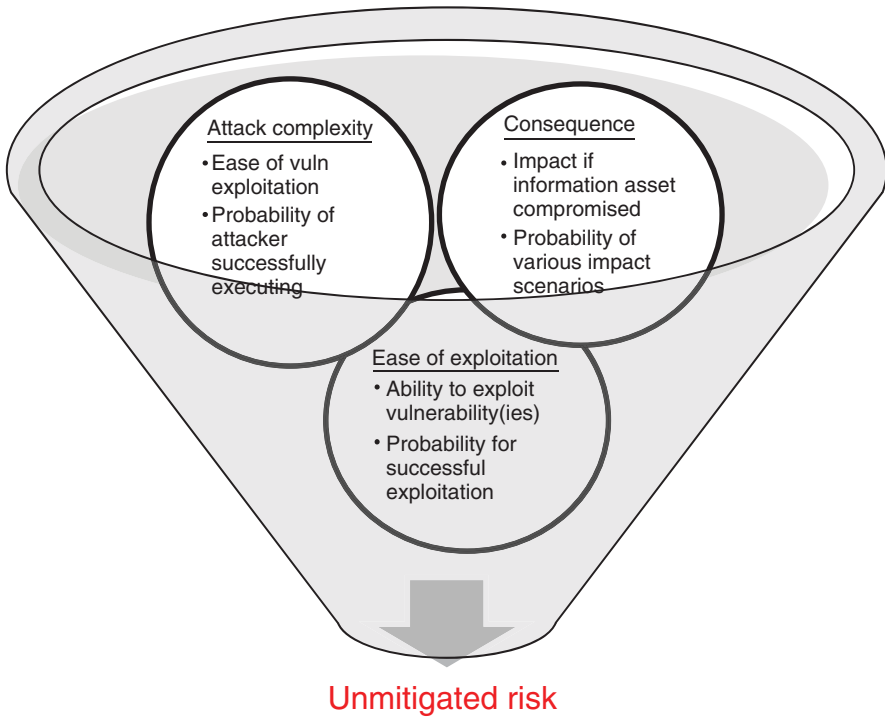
Attack complexity

• Ease of vuln exploitation
• Probability of attacker successfully executing

Consequence

• Impact if information asset compromised
• Probability of various impact scenarios

Ease of exploitation

• Ability to exploit vulnerability(ies)
• Probability for successful exploitation

Unmitigated risk